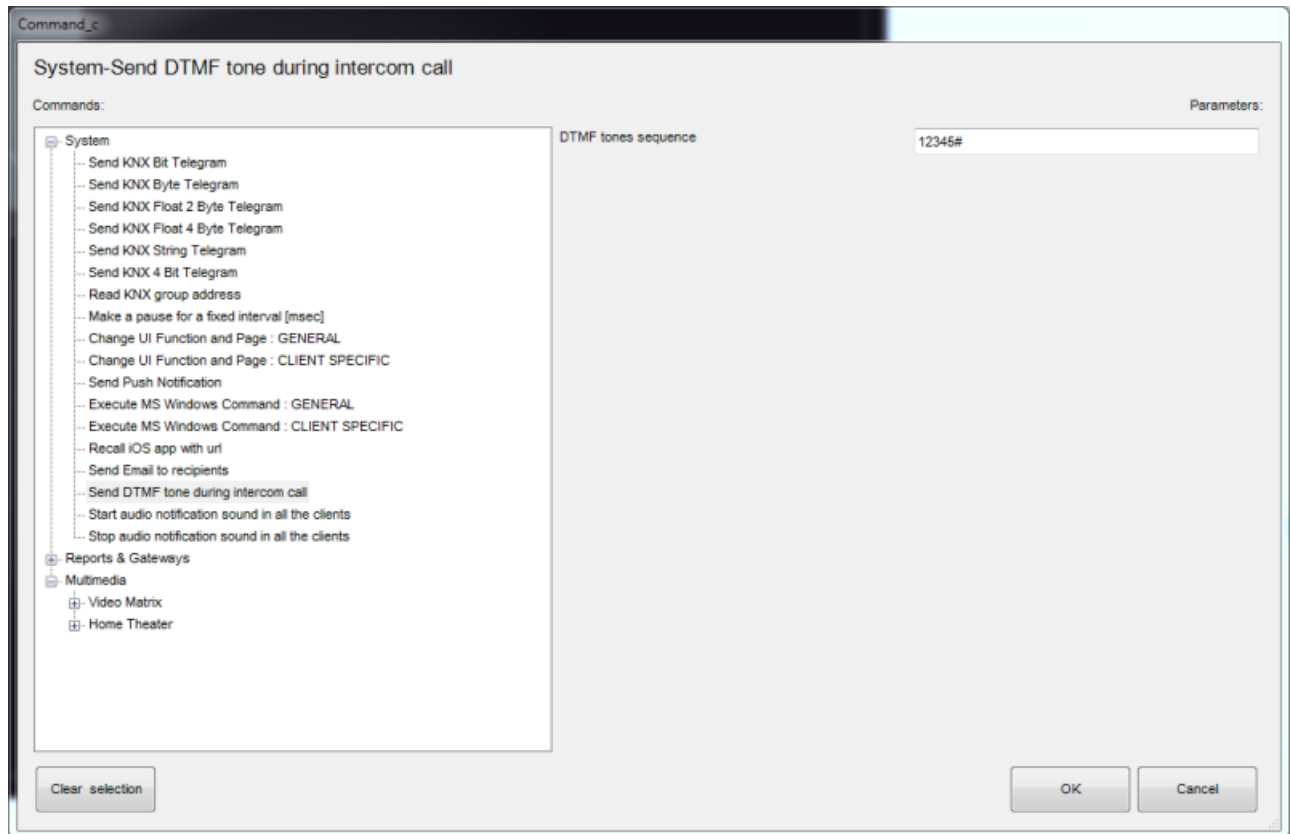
Command_c

System-Send DTMF tone during intercom call

Commands:

Parameters:

System
Send KNX Bit Telegram
Send KNX Byte Telegram
Send KNX Float 2 Byte Telegram
Send KNX Float 4 Byte Telegram
Send KNX String Telegram
Send KNX 4 Bit Telegram
Read KNX group address
Make a pause for a fixed interval [msec]
Change UI Function and Page : GENERAL
Change UI Function and Page : CLIENT SPECIFIC
Send Push Notification
Execute MS Windows Command : GENERAL
Execute MS Windows Command : CLIENT SPECIFIC
Recall iOS app with url
Send Email to recipients
Send DTMF tone during intercom call
Start audio notification sound in all the clients
Stop audio notification sound in all the clients
Reports & Gateways
Multimedia
Video Matrix
Home Theater

DTMF tones sequence

12345#

Clear selection

OK

Cancel